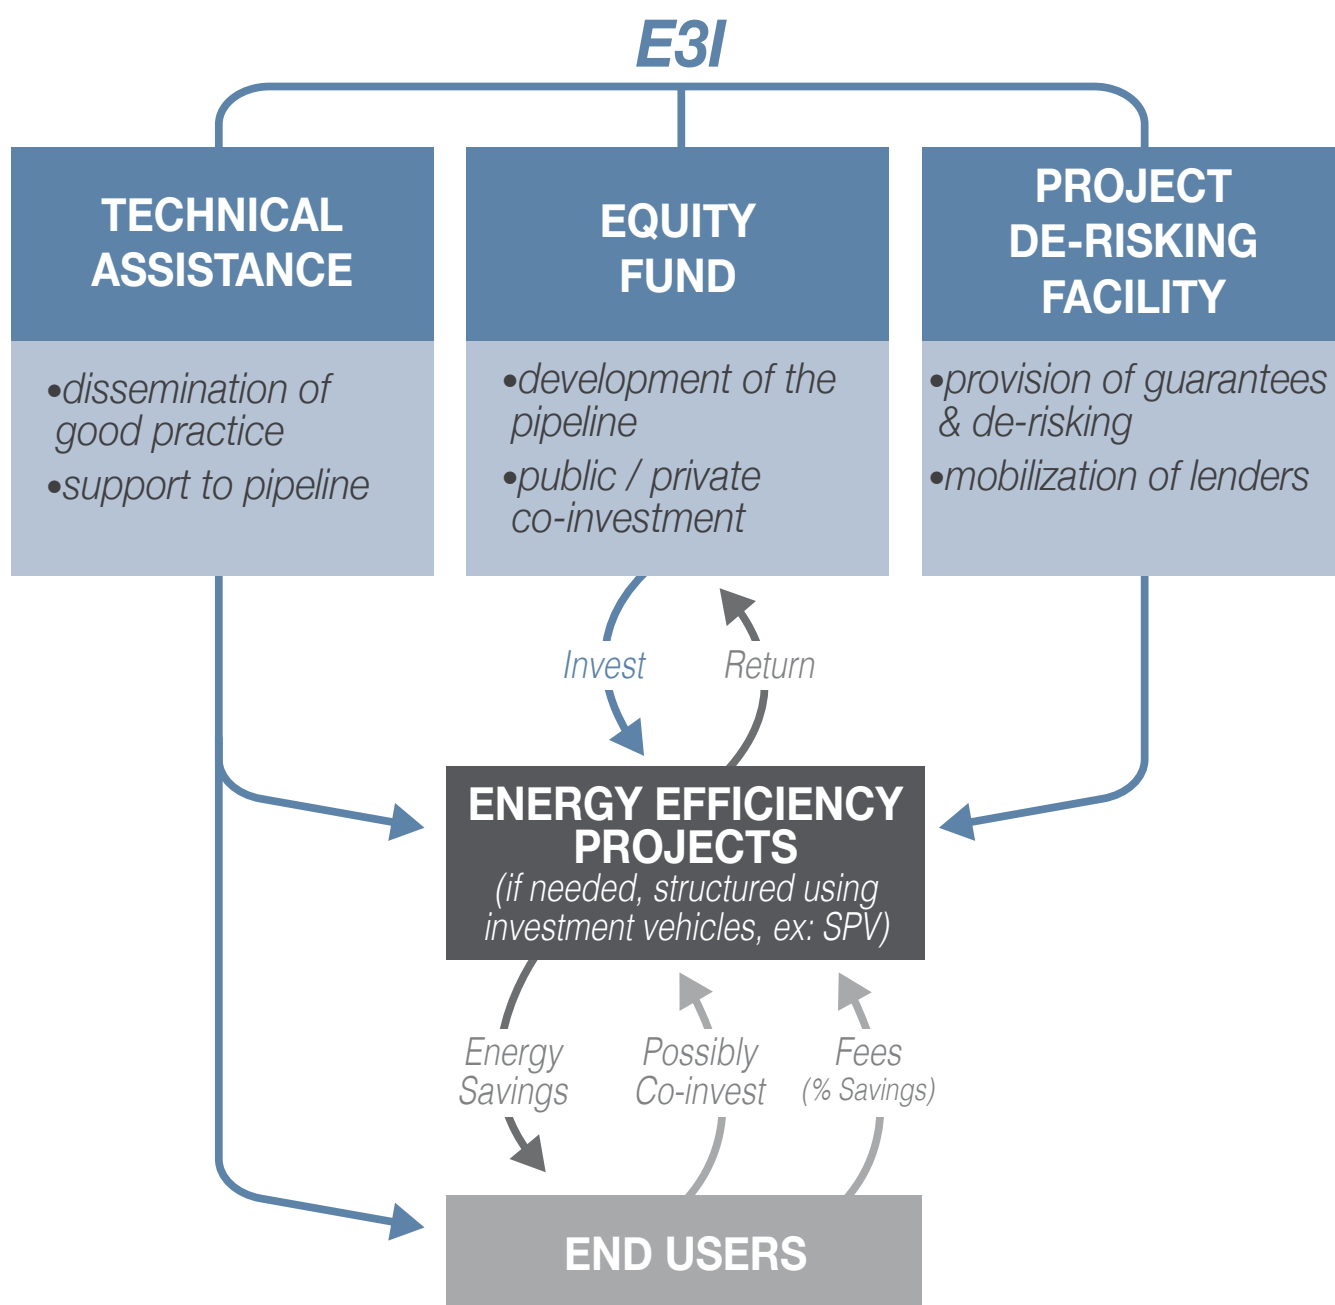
E3I

TECHNICAL ASSISTANCE

•dissemination of good practice
•support to pipeline

EQUITY FUND

•development of the pipeline
•public / private co-investment

PROJECT DE-RISKING FACILITY

•provision of guarantees & de-risking
•mobilization of lenders

Invest

Return

ENERGY EFFICIENCY PROJECTS
(if needed, structured using investment vehicles, ex: SPV)

Energy Savings

Possibly Co-invest

Fees
(% Savings)

END USERS